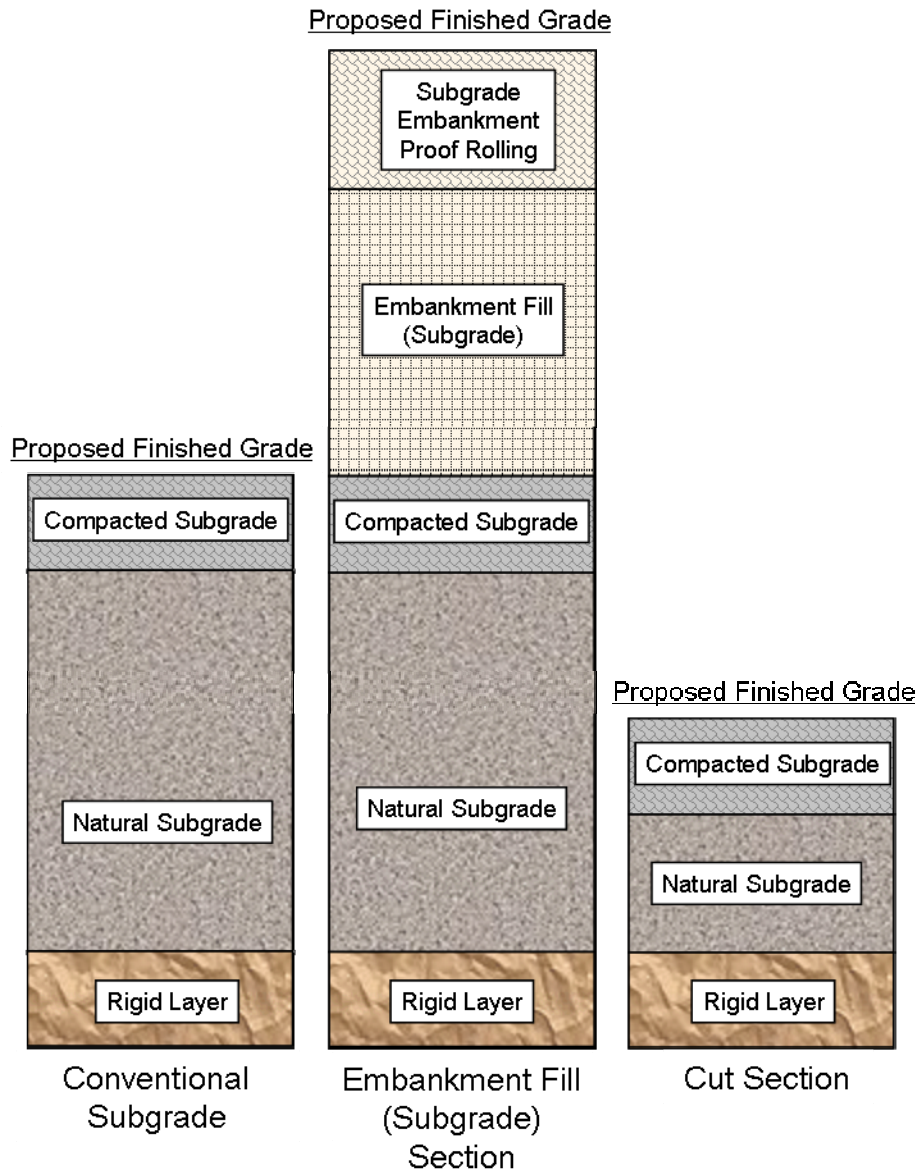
Proposed Finished Grade

Subgrade Embankment Proof Rolling

Embankment Fill (Subgrade)

Proposed Finished Grade

Compacted Subgrade

Compacted Subgrade

Proposed Finished Grade

Compacted Subgrade

Natural Subgrade

Natural Subgrade

Natural Subgrade

Rigid Layer

Rigid Layer

Rigid Layer

Conventional Subgrade

Embankment Fill (Subgrade) Section

Cut Section